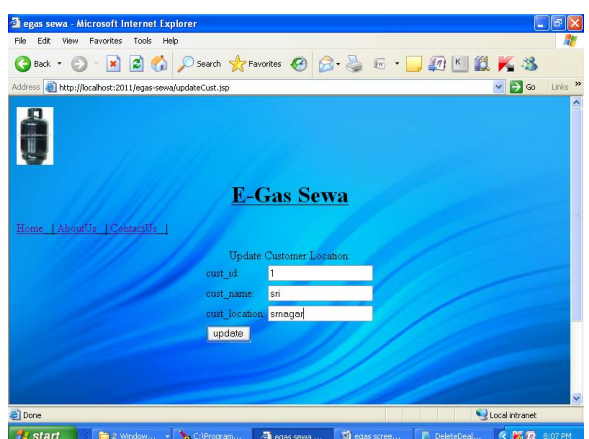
egas sewa - Microsoft Internet Explorer

File Edit View Favorites Tools Help

Back Search Favorites

Address http://localhost:2011/egas-sewa/updateCust.jsp Go Links »

E-Gas Sewa

Home | AboutUs | ContactUs |

Update Customer Location:

cust_id: 1

cust_name: sri

cust_location: srnagar

update

Done Local intranet

start 2 Window... C:\Program... egas sewa ... egas scree... DeleteDeal... 8:07 PM